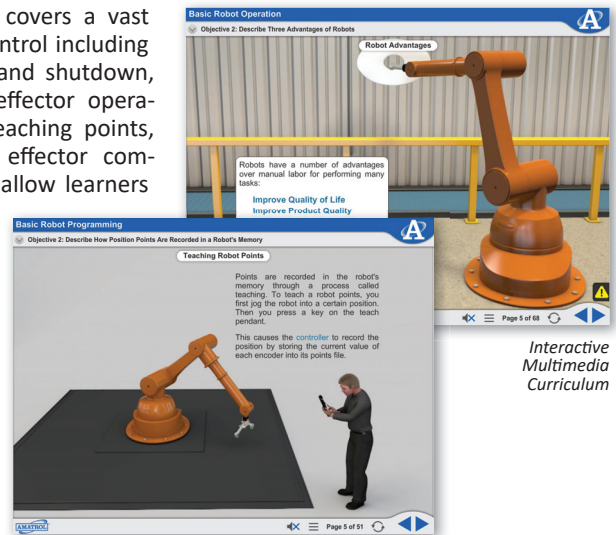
covers a vast ntrol including and shutdown, effector operateaching points, effector comallow learners

Basic Robot Operation

Objective 2: Describe Three Advantages of Robots

Robot Advantages

Robots have a number of advantages over manual labor for performing many tasks:

Improve Quality of Life
Improve Product Quality

Page 5 of 68

Basic Robot Programming

Objective 2: Describe How Position Points Are Recorded in a Robot's Memory

Teaching Robot Points

Points are recorded in the robot's memory through a process called teaching. To teach a robot points, you first jog the robot into a certain position. Then you press a key on the teach pendant.

This causes the controller to record the position by storing the current value of each encoder into its points file.

AMATROL

Page 5 of 51

Interactive Multimedia Curriculum